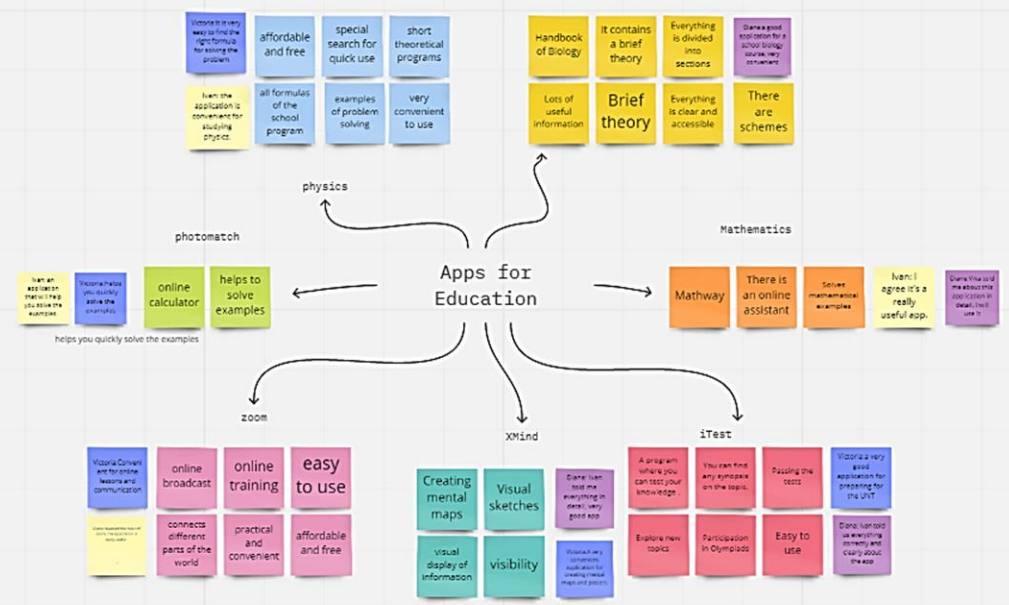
Apps for Education

physics

Victoria:It is very easy to find the right formula for solving the problem

affordable and free

special search for quick use

short theoretical programs

Ivan: the application is convenient for studying physics.

all formulas of the school program

examples of problem solving

very convenient to use

Handbook of Biology

It contains a brief theory

Everything is divided into sections

Diana:a good application for a school biology course, very convenient

Lots of useful information

Brief theory

Everything is clear and accessible

There are schemes

photomatch

Ivan: an application that will help you solve the examples

Victoria:helps you quickly solve the examples

online calculator

helps to solve examples

helps you quickly solve the examples

Mathematics

Mathway

There is an online assistant

Solves mathematical examples

Ivan: I agree it's a really useful app.

Diana:Vika told me about this application in detail, I will use it

zoom

Victoria:Convenient for online lessons and communication

online broadcast

online training

easy to use

Diana: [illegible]

connects different parts of the world

practical and convenient

affordable and free

XMind

Creating mental maps

Visual sketches

Diana: Ivan told me everything in detail, very good app

visual display of information

visibility

Victoria:A very convenient application for creating mental maps and posters

iTest

A program where you can test your knowledge

You can find any synopsis on the topic.

Passing the tests

Victoria:a very good application for preparing for the UNT

Explore new topics

Participation in Olympiads

Easy to use

Diana: Ivan told us everything correctly and clearly about the app